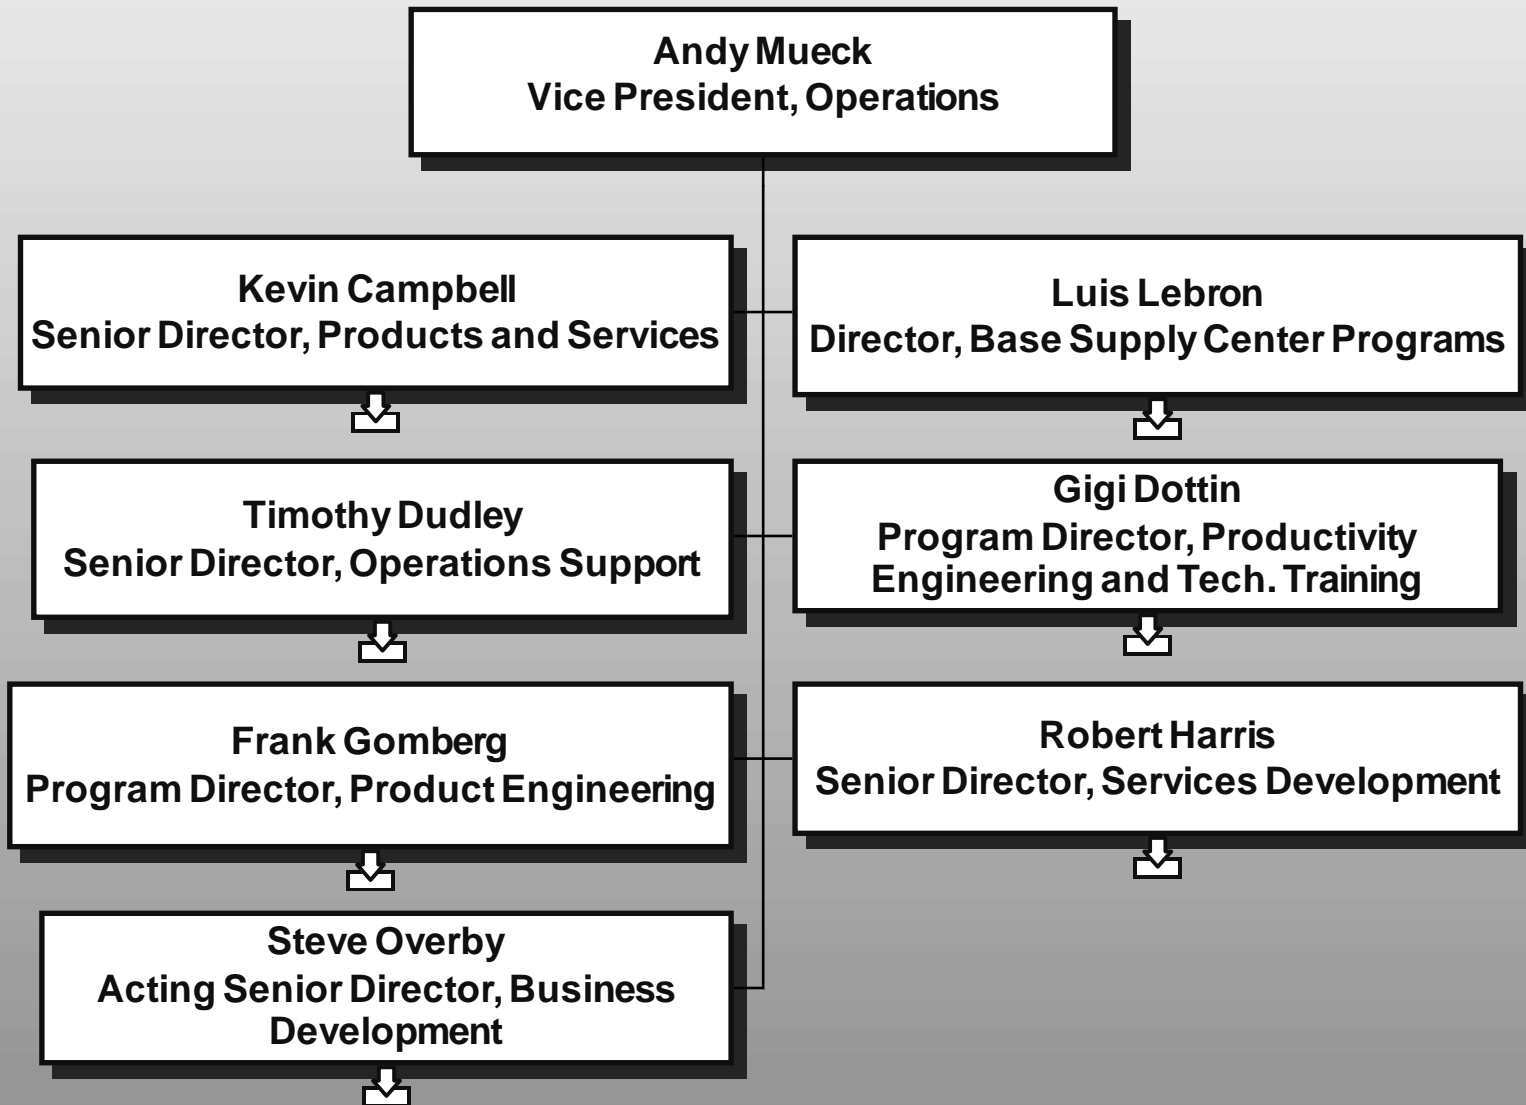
Andy Mueck
Vice President, Operations

Kevin Campbell
Senior Director, Products and Services

Luis Lebron
Director, Base Supply Center Programs

Timothy Dudley
Senior Director, Operations Support

Gigi Dottin
Program Director, Productivity Engineering and Tech. Training

Frank Gomberg
Program Director, Product Engineering

Robert Harris
Senior Director, Services Development

Steve Overby
Acting Senior Director, Business Development